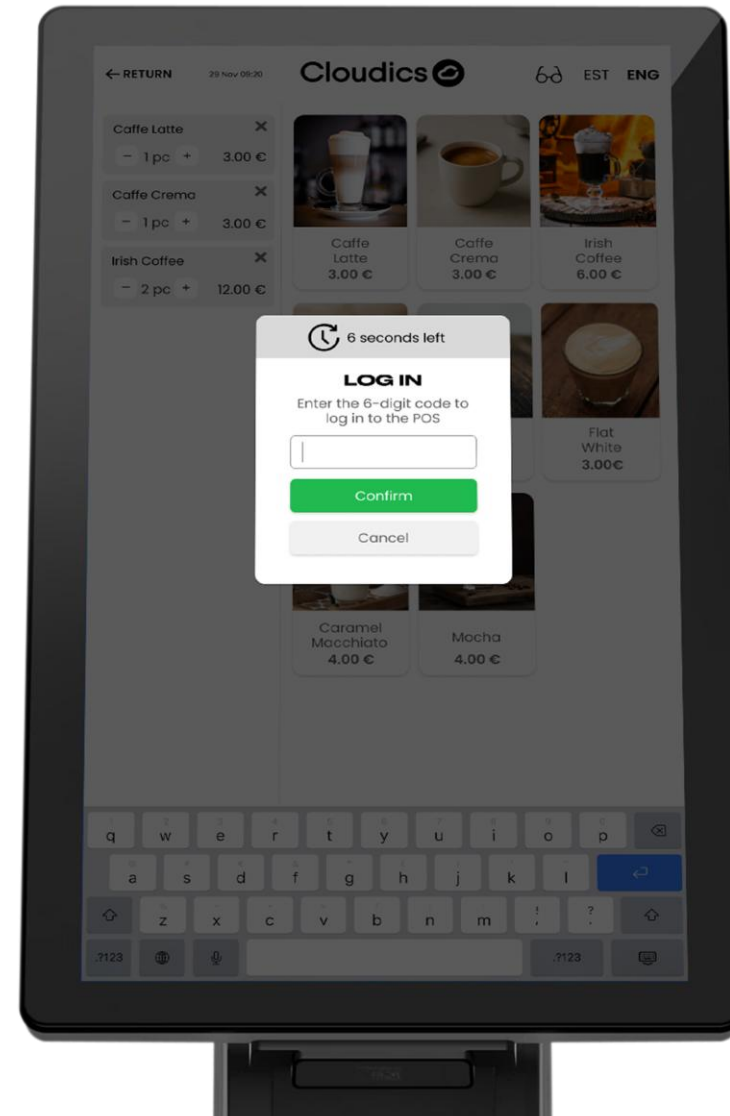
← RETURN 29 Nov 09:20 Cloudics EST ENG

Caffe Latte ✕
− 1 pc + 3.00 €

Caffe Crema ✕
− 1 pc + 3.00 €

Irish Coffee ✕
− 2 pc + 12.00 €

Caffe Latte 3.00 €

Caffe Crema 3.00 €

Irish Coffee 6.00 €

6 seconds left

LOG IN

Enter the 6-digit code to log in to the POS

Confirm

Cancel

Flat White 3.00€

Caramel Macchiato 4.00 €

Mocha 4.00 €

q w e r t y u i o p
a s d f g h j k l
z x c v b n m ! ?
?123 ?123